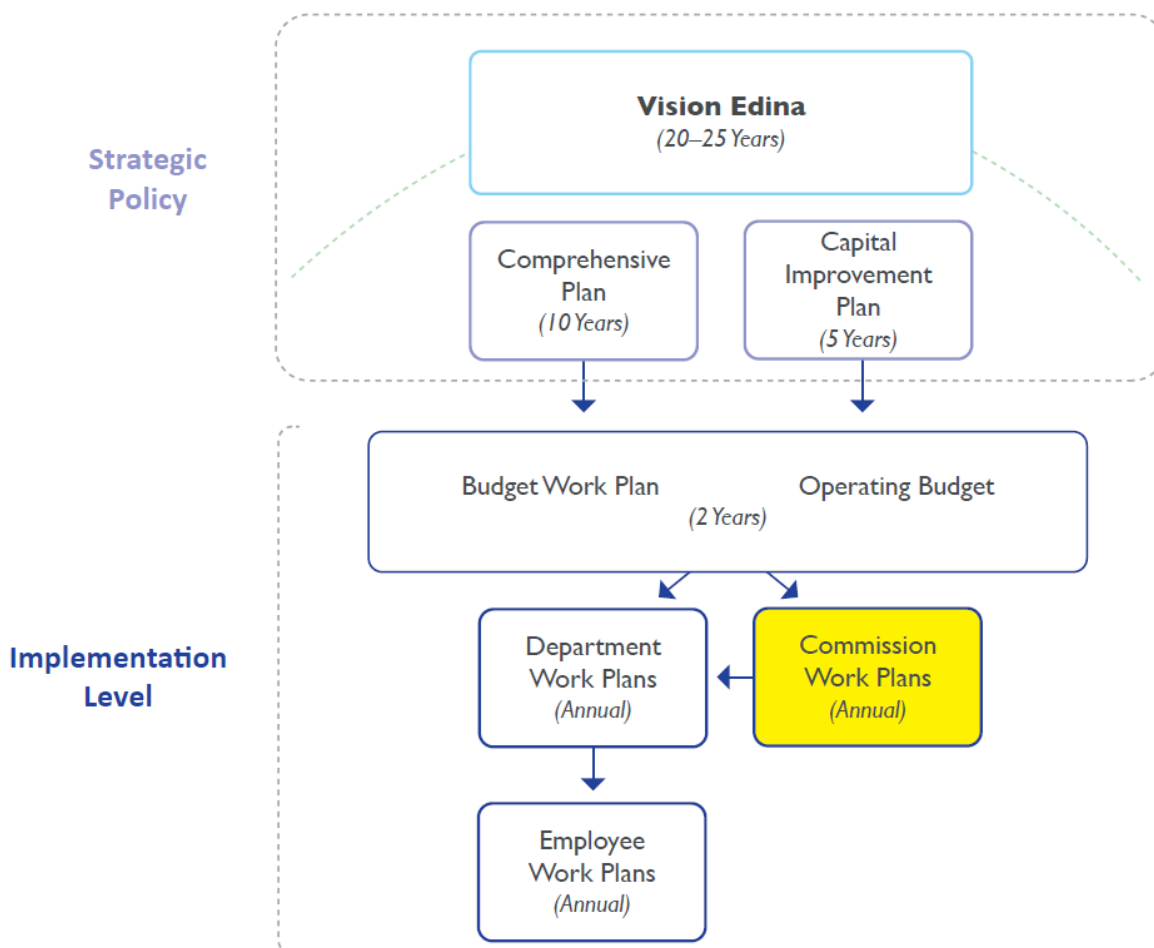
Strategic Policy

**Vision Edina**
*(20–25 Years)*

Comprehensive Plan
*(10 Years)*

Capital Improvement Plan
*(5 Years)*

Implementation Level

Budget Work Plan

Operating Budget

*(2 Years)*

Department Work Plans
*(Annual)*

Commission Work Plans
*(Annual)*

Employee Work Plans
*(Annual)*